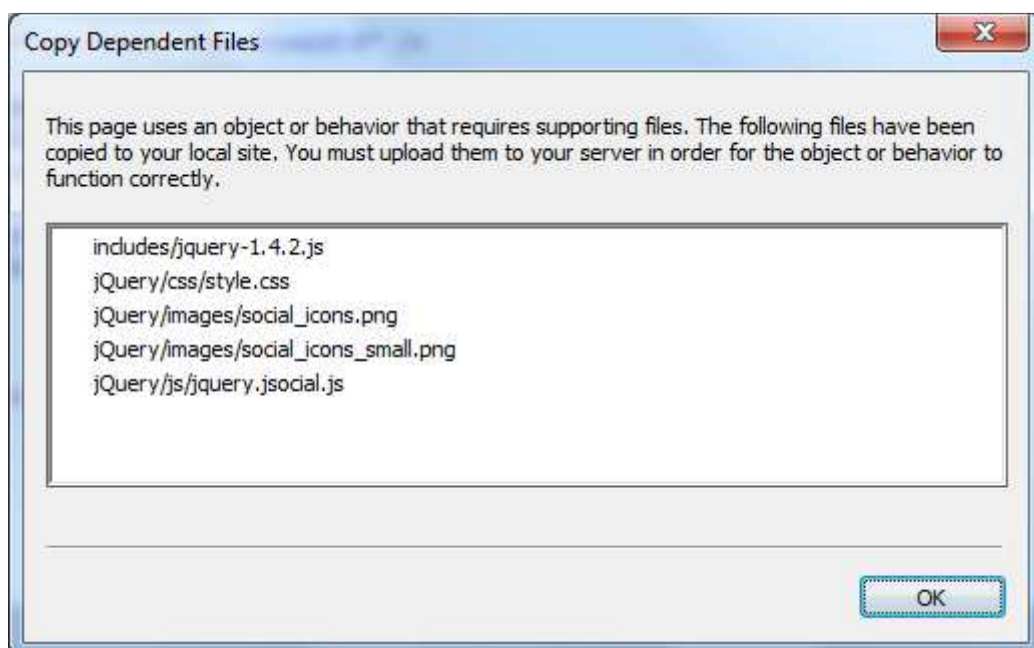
Copy Dependent Files

This page uses an object or behavior that requires supporting files. The following files have been copied to your local site. You must upload them to your server in order for the object or behavior to function correctly.

includes/jquery-1.4.2.js
jQuery/css/style.css
jQuery/images/social_icons.png
jQuery/images/social_icons_small.png
jQuery/js/jquery.jsocial.js

OK